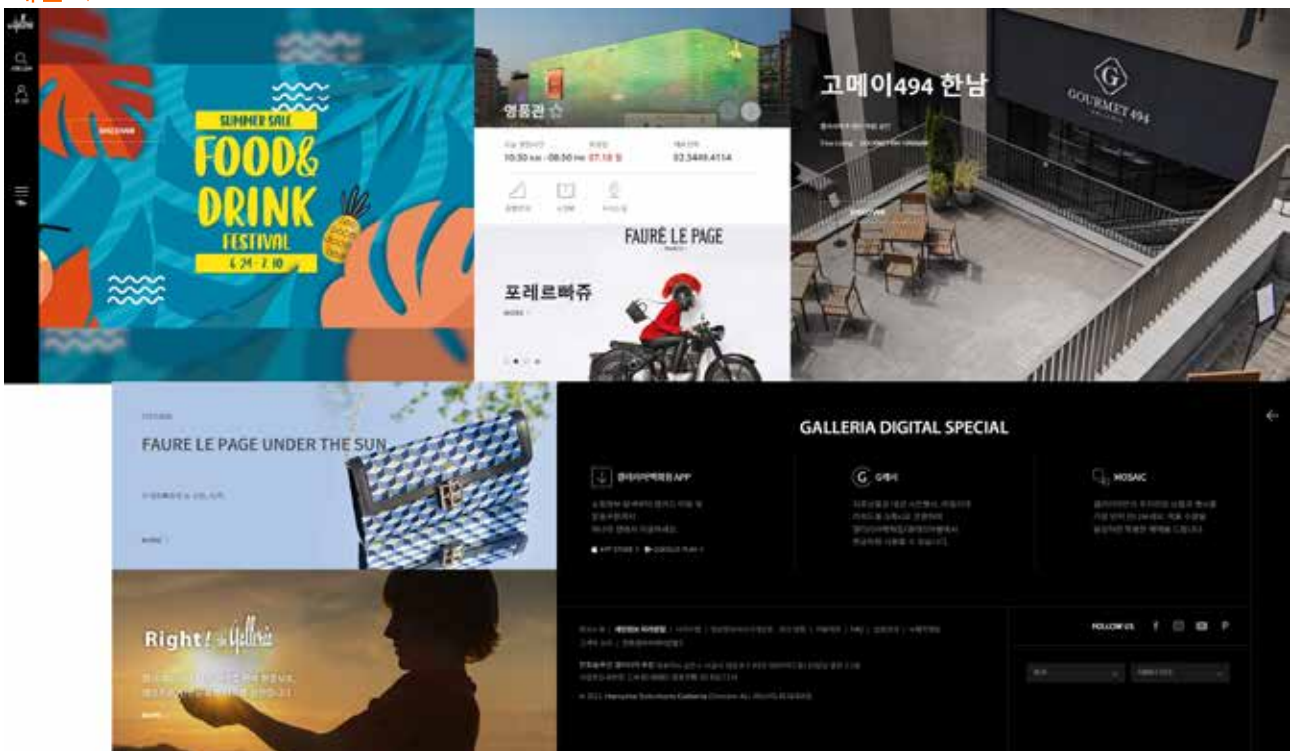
SUMMER SALE
FOOD& DRINK
FESTIVAL
6.24 - 7.10

명품관 ☆
10:30 AM - 08:00 PM 07.18 일
02.3449.4114

FAURÉ LE PAGE
포레르빠쥬
MORE

고메이494 한남
GOURMET 494

FAURE LE PAGE UNDER THE SUN
MORE

Right! the Galleria
MORE

GALLERIA DIGITAL SPECIAL
갤러리아백화점 APP
G
MOSAIC
APP STORE
GOOGLE PLAY

FOLLOW US
f
P